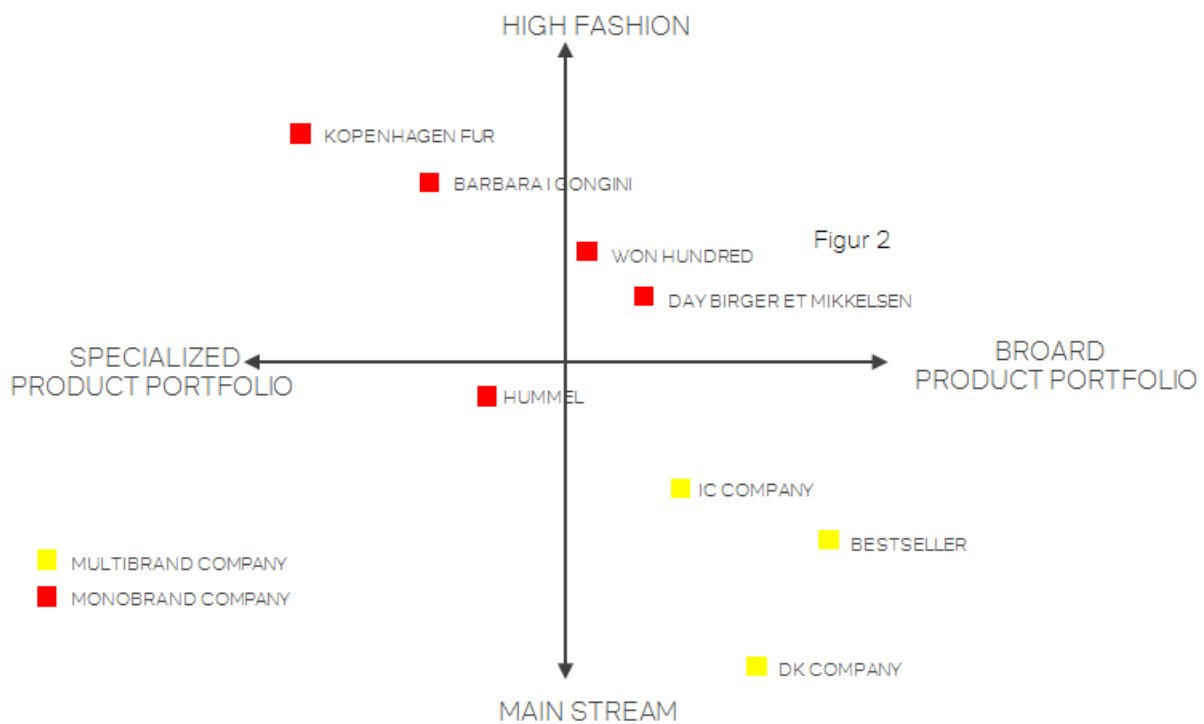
HIGH FASHION

KOPENHAGEN FUR

BARBARA I GONGINI

Figur 2

WON HUNDRED

DAY BIRGER ET MIKKELSEN

SPECIALIZED PRODUCT PORTFOLIO

BROARD PRODUCT PORTFOLIO

HUMMEL

IC COMPANY

BESTSELLER

MULTIBRAND COMPANY

MONOBRAND COMPANY

DK COMPANY

MAIN STREAM